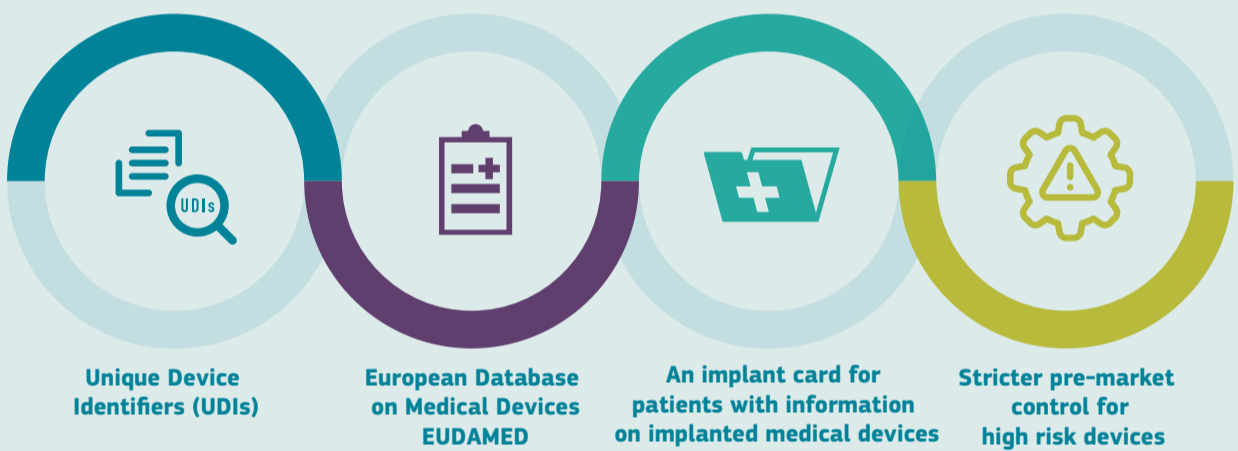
UDIs

Unique Device Identifiers (UDIs)

European Database on Medical Devices EUDAMED

An implant card for patients with information on implanted medical devices

Stricter pre-market control for high risk devices